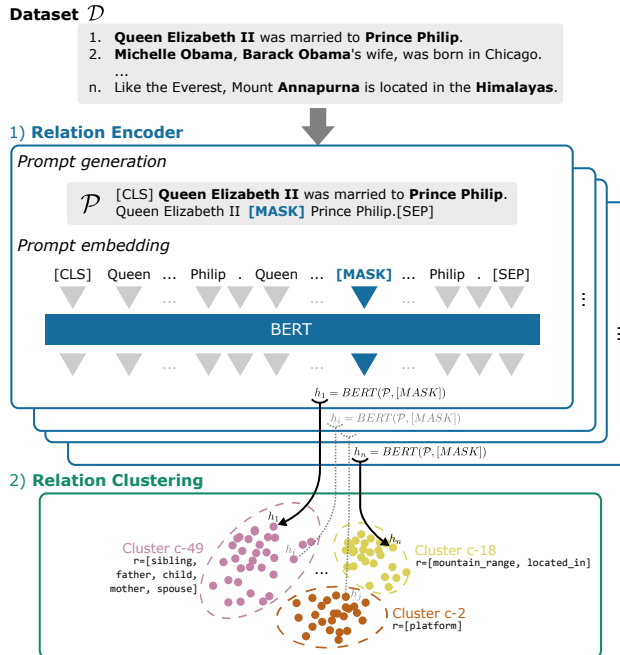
Dataset $\mathcal{D}$

1. Queen Elizabeth II was married to Prince Philip.
2. Michelle Obama, Barack Obama's wife, was born in Chicago.
...
n. Like the Everest, Mount Annapurna is located in the Himalayas.

1) Relation Encoder

Prompt generation

$\mathcal{P}$ [CLS] Queen Elizabeth II was married to Prince Philip. Queen Elizabeth II [MASK] Prince Philip.[SEP]

Prompt embedding

[CLS] Queen ... Philip . Queen ... [MASK] ... Philip . [SEP]

... ... ...

BERT

... ... ...

$h_1 = BERT(\mathcal{P}, [MASK])$

$h_i = BERT(\mathcal{P}, [MASK])$

$h_n = BERT(\mathcal{P}, [MASK])$

2) Relation Clustering

$h_1$

Cluster c-49
r=[sibling, father, child, mother, spouse]

$h_i$

...

$h_n$

Cluster c-18
r=[mountain_range, located_in]

$h_j$

Cluster c-2
r=[platform]